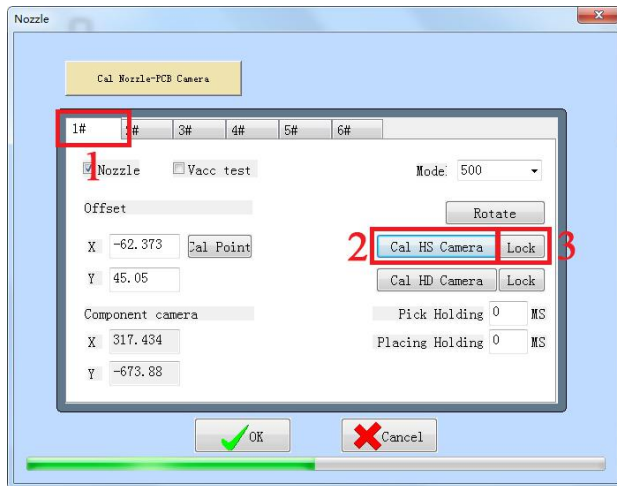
Nozzle

Cal Nozzle-PCB Camera

1# 2# 3# 4# 5# 6#

1

Nozzle

Vacc test

Mode 500

Offset

Rotate

X -62.373

Cal Point

2

Cal HS Camera

Lock

3

Y 45.05

Cal HD Camera

Lock

Component camera

Pick Holding 0 MS

X 317.434

Placing Holding 0 MS

Y -673.88

OK

Cancel